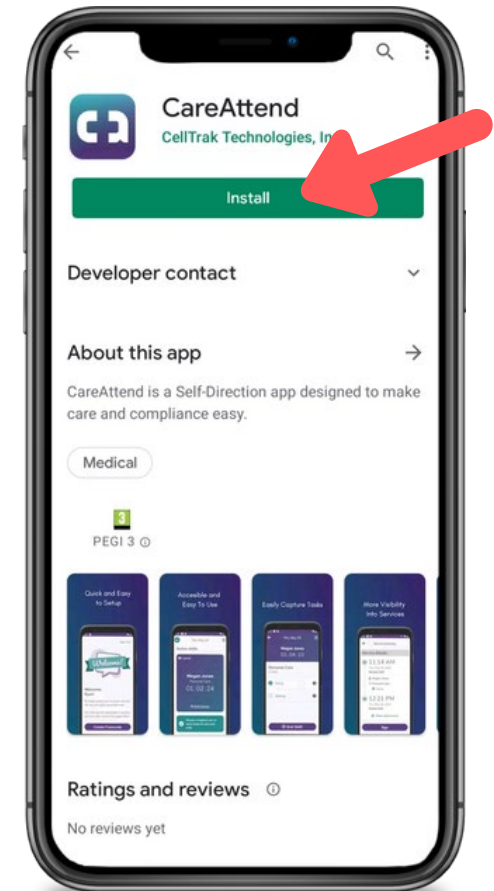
CareAttend

CellTrak Technologies, In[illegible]

Install

Developer contact

About this app

CareAttend is a Self-Direction app designed to make care and compliance easy.

Medical

3

PEGI 3

Quick and Easy to Setup

Welcome

Accessible and Easy To Use

Megan Jones

01 : 02 : 24

Easily Capture Tasks

Megan Jones

01 : 02 : 24

More Visibility Into Services

11:14 AM

12:21 PM

Ratings and reviews

No reviews yet